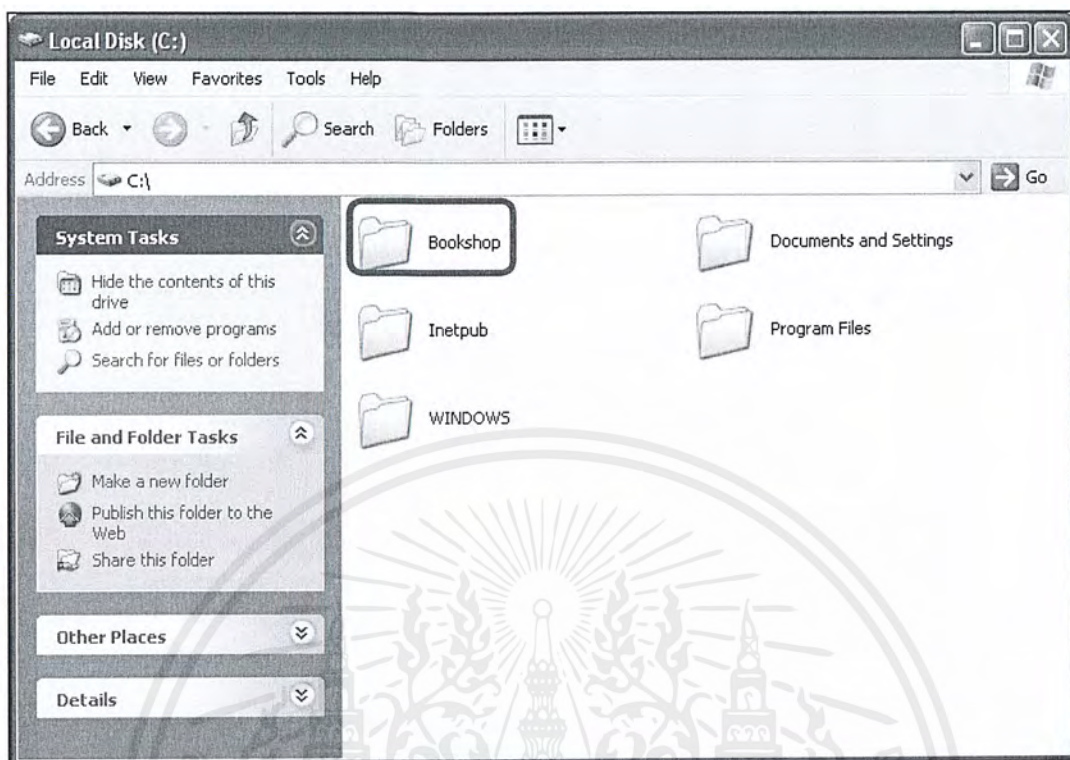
Local Disk (C:)

File Edit View Favorites Tools Help

Back Search Folders

Address C:\ Go

System Tasks

Hide the contents of this drive

Add or remove programs

Search for files or folders

File and Folder Tasks

Make a new folder

Publish this folder to the Web

Share this folder

Other Places

Details

Bookshop

Documents and Settings

Inetpub

Program Files

WINDOWS